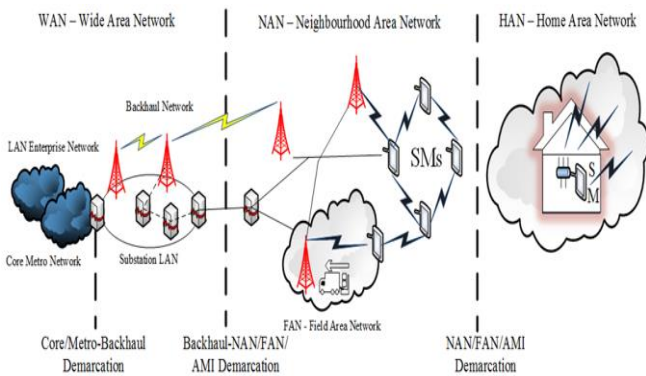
WAN – Wide Area Network

NAN – Neighbourhood Area Network

HAN – Home Area Network

Backhaul Network

LAN Enterprise Network

SMs

S M

Core Metro Network

Substation LAN

FAN - Field Area Network

Core/Metro-Backhaul Demarcation

Backhaul-NAN/FAN/ AMI Demarcation

NAN/FAN/AMI Demarcation